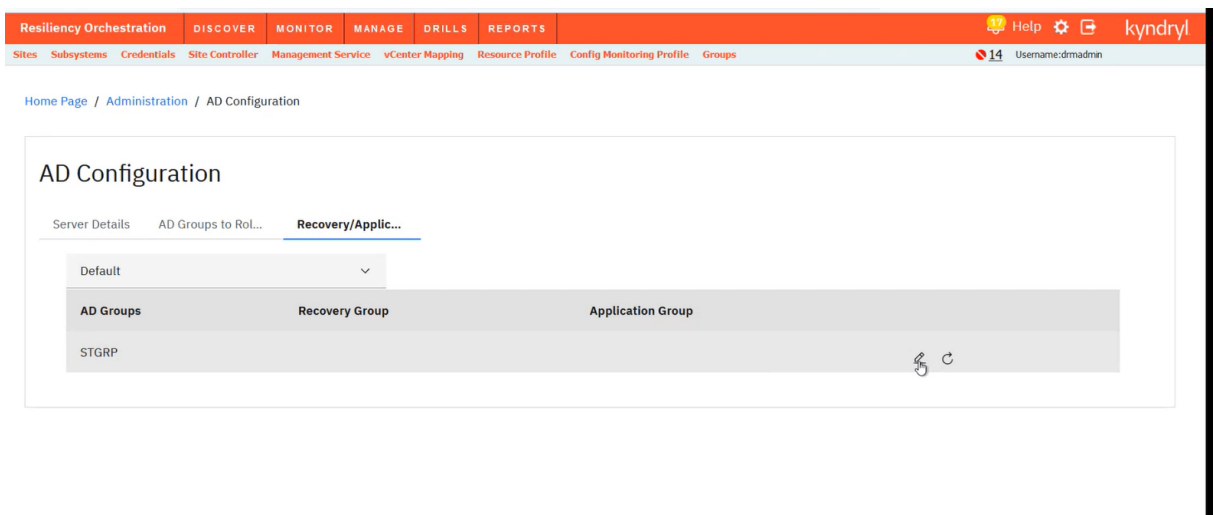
Resiliency Orchestration DISCOVER MONITOR MANAGE DRILLS REPORTS 17 Help kyndryl

Sites Subsystems Credentials Site Controller Management Service vCenter Mapping Resource Profile Config Monitoring Profile Groups 14 Username:drmadmin

Home Page / Administration / AD Configuration

AD Configuration

Server Details AD Groups to Rol... Recovery/Applic...

Default

| AD Groups | Recovery Group | Application Group |
|---|---|---|
| STGRP | | |